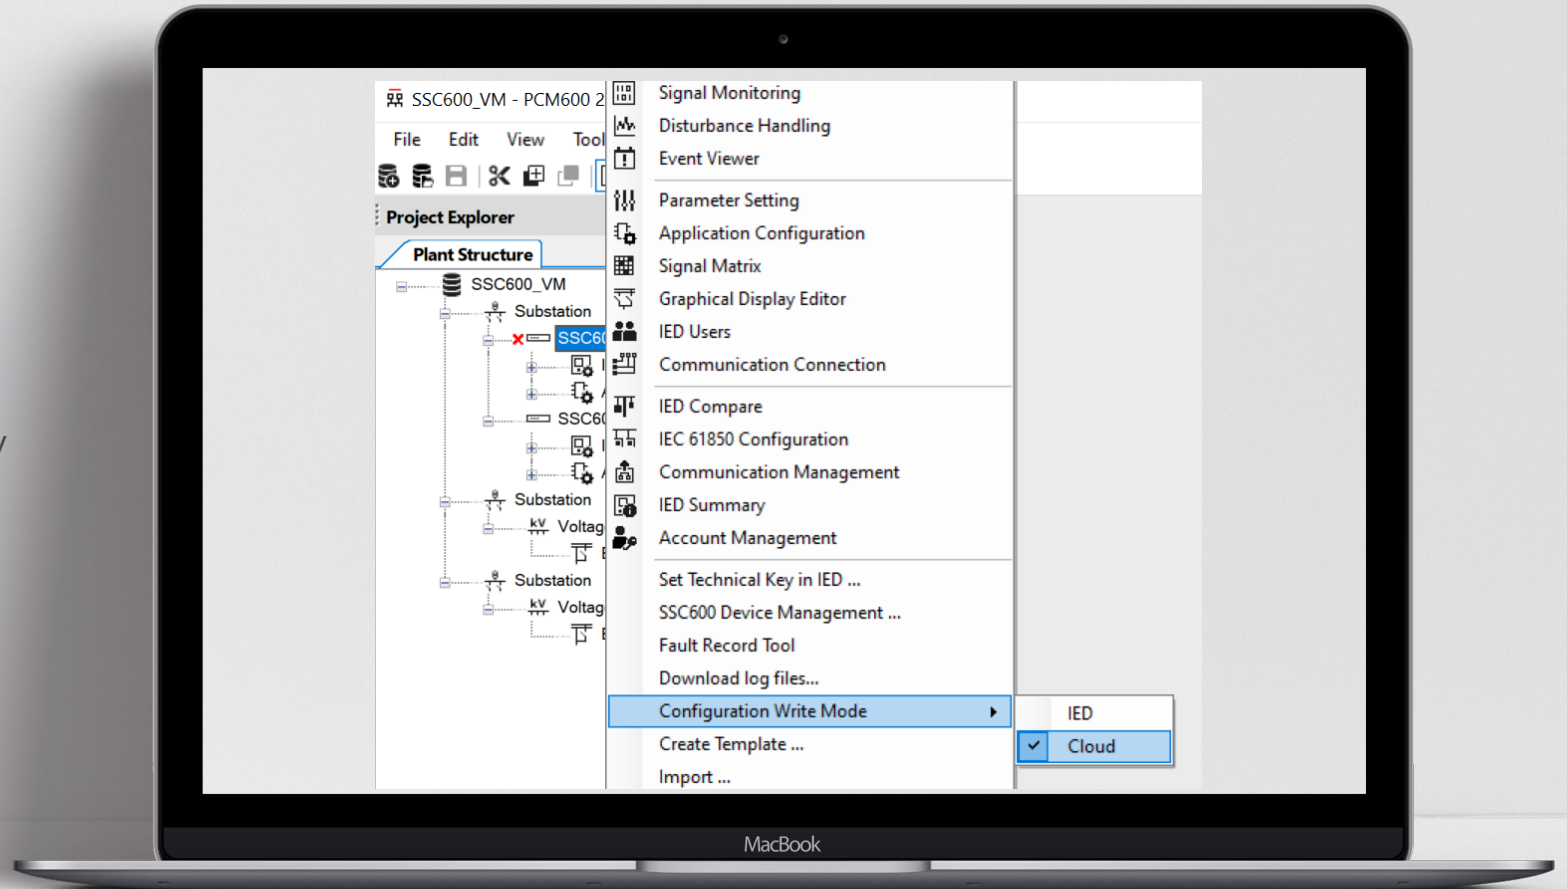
SSC600_VM - PCM600 2

File Edit View Tool

Project Explorer

Plant Structure

SSC600_VM
Substation
SSC6
SSC6
Substation
Voltag
Substation
Voltag

Signal Monitoring
Disturbance Handling
Event Viewer
Parameter Setting
Application Configuration
Signal Matrix
Graphical Display Editor
IED Users
Communication Connection
IED Compare
IEC 61850 Configuration
Communication Management
IED Summary
Account Management
Set Technical Key in IED ...
SSC600 Device Management ...
Fault Record Tool
Download log files...
Configuration Write Mode
Create Template ...
Import ...

IED
Cloud

MacBook